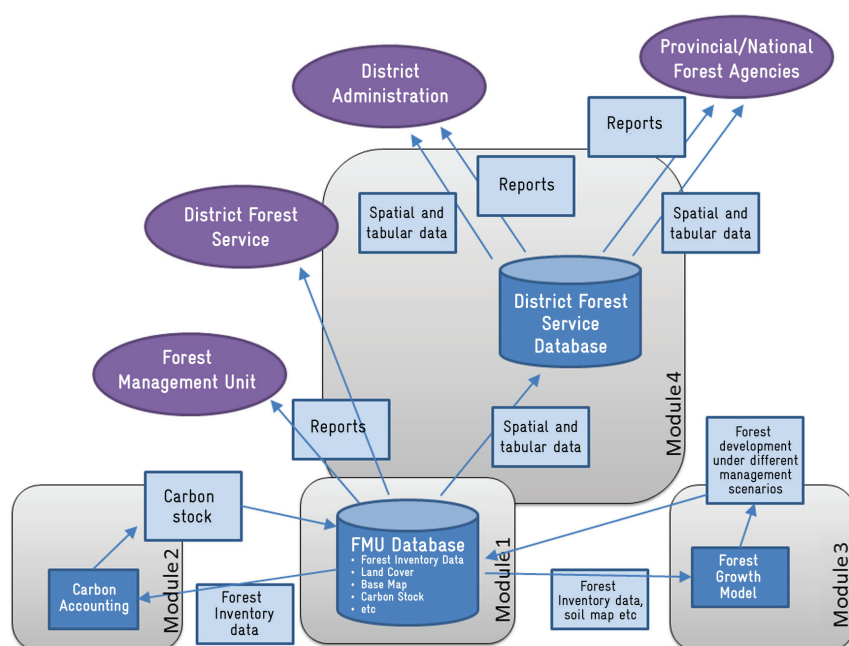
Provincial/National Forest Agencies

District Administration

Reports

Reports

District Forest Service

Spatial and tabular data

Spatial and tabular data

District Forest Service Database

Forest Management Unit

Module4

Reports

Spatial and tabular data

Forest development under different management scenarios

Carbon stock

FMU Database
• Forest Inventory Data
• Land Cover
• Base Map
• Carbon Stock
• etc

Module2

Module1

Module3

Carbon Accounting

Forest Inventory data

Forest Inventory data, soil map etc

Forest Growth Model